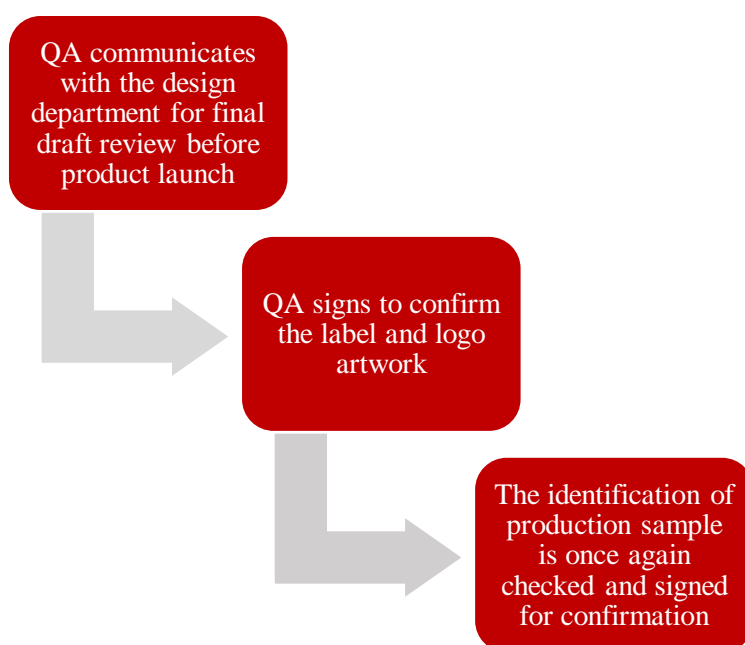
QA communicates with the design department for final draft review before product launch

QA signs to confirm the label and logo artwork

The identification of production sample is once again checked and signed for confirmation